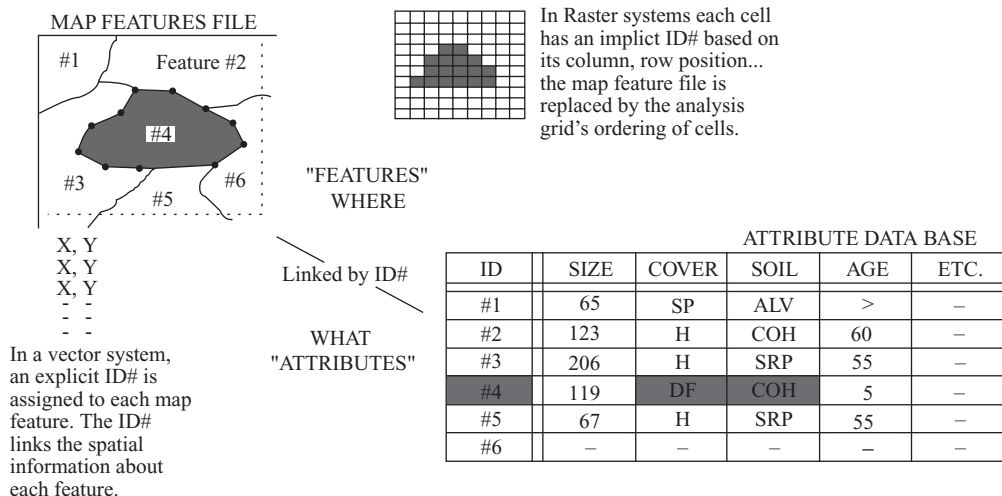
MAP FEATURES FILE

#1

Feature #2

#4

#3

#5

#6

X, Y
X, Y
X, Y
- -
- -

In a vector system, an explicit ID# is assigned to each map feature. The ID# links the spatial information about each feature.

In Raster systems each cell has an implict ID# based on its column, row position... the map feature file is replaced by the analysis grid's ordering of cells.

"FEATURES" WHERE

Linked by ID#

WHAT "ATTRIBUTES"

ATTRIBUTE DATA BASE

| ID | SIZE | COVER | SOIL | AGE | ETC. |
|---|---|---|---|---|---|
| #1 | 65 | SP | ALV | > | – |
| #2 | 123 | H | COH | 60 | – |
| #3 | 206 | H | SRP | 55 | – |
| #4 | 119 | DF | COH | 5 | – |
| #5 | 67 | H | SRP | 55 | – |
| #6 | – | – | – | – | – |